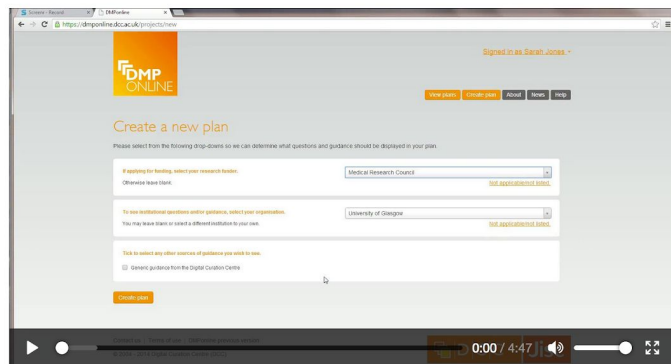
Screene - Recast
DMPonline
https://dmponline.dcc.ac.uk/projects/new

DMP ONLINE

Signed in as Sarah Jones

View plans
Create plan
About
News
Help

Create a new plan

Please select from the following drop-downs so we can determine what questions and guidance should be displayed in your plan.

If applying for funding, select your research funder.
Otherwise leave blank.
Medical Research Council
Not applicable/not listed.

To see institutional questions and/or guidance, select your organisation.
You may leave blank or select a different institution to your own.
University of Glasgow
Not applicable/not listed.

Tick to select any other sources of guidance you wish to see.
Generic guidance from the Digital Curation Centre

Create plan

0:00 / 4:47